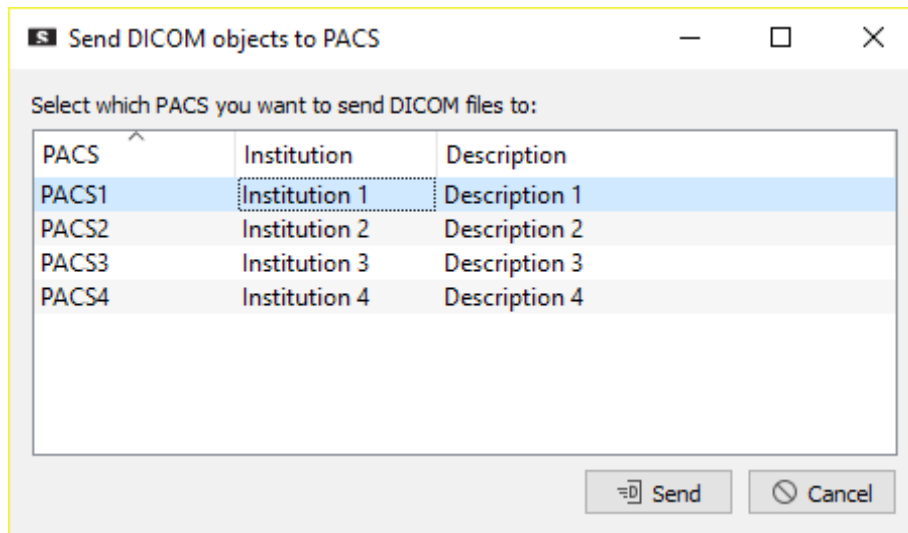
Send DICOM objects to PACS

Select which PACS you want to send DICOM files to:

| PACS | Institution | Description |
|---|---|---|
| PACS1 | Institution 1 | Description 1 |
| PACS2 | Institution 2 | Description 2 |
| PACS3 | Institution 3 | Description 3 |
| PACS4 | Institution 4 | Description 4 |

Send
Cancel